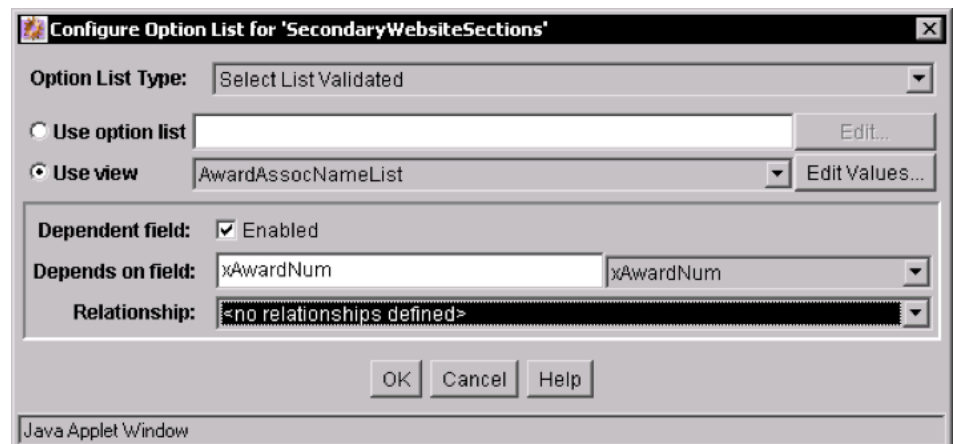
Configure Option List for 'SecondaryWebsiteSections'

Option List Type: Select List Validated

Use option list  Edit...

Use view AwardAssocNameList Edit Values...

Dependent field: Enabled

Depends on field: xAwardNum xAwardNum

Relationship: <no relationships defined>

OK Cancel Help

Java Applet Window